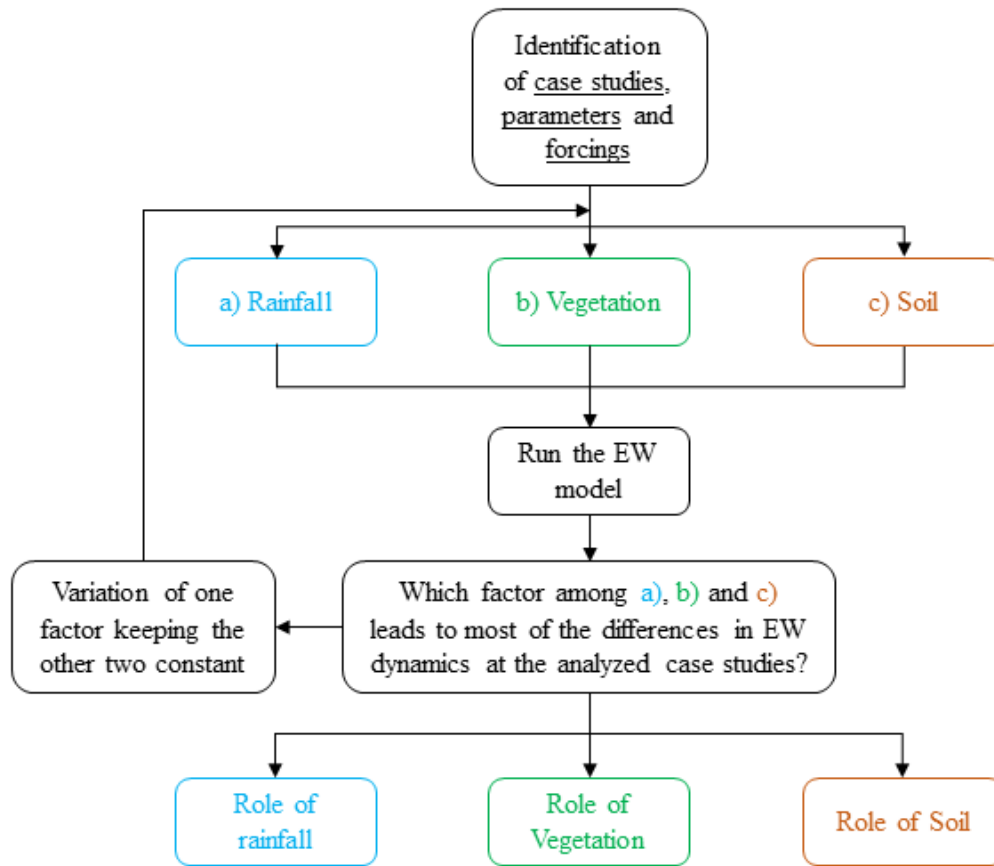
Identification of case studies, parameters and forcings

a) Rainfall

b) Vegetation

c) Soil

Run the EW model

Variation of one factor keeping the other two constant

Which factor among a), b) and c) leads to most of the differences in EW dynamics at the analyzed case studies?

Role of rainfall

Role of Vegetation

Role of Soil